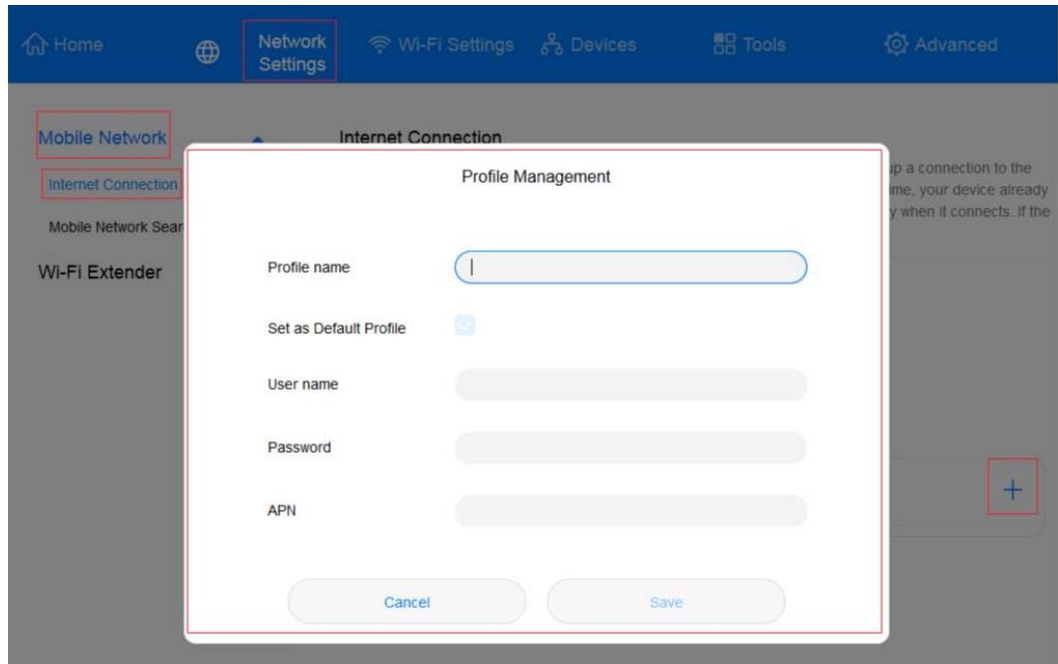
Home
Network Settings
Wi-Fi Settings
Devices
Tools
Advanced

Mobile Network
Internet Connection
Mobile Network Sear
Wi-Fi Extender

Internet Connection
ıp a connection to the
ime, your device already
y when it connects. If the

Profile Management

Profile name
Set as Default Profile
User name
Password
APN

Cancel
Save

+